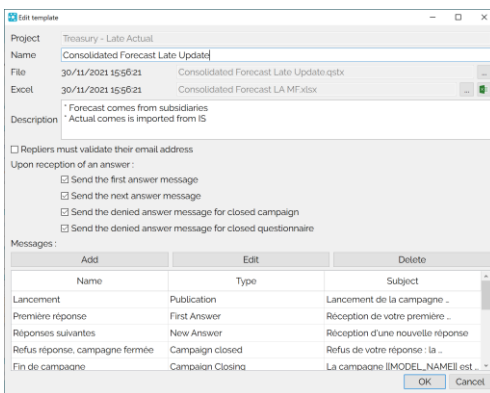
Edit template

Project Treasury - Late Actual
Name Consolidated Forecast Late Update
File 30/11/2021 15:56:21 Consolidated Forecast Late Update.qstx ...
Excel 30/11/2021 15:56:21 Consolidated Forecast LA MF.xlsx ...

Description
* Forecast comes from subsidiaries
* Actual comes is imported from IS

☐ Repliers must validate their email address
Upon reception of an answer :
☑ Send the first answer message
☑ Send the next answer message
☑ Send the denied answer message for closed campaign
☑ Send the denied answer message for closed questionnaire
Messages :

Add Edit Delete

| Name | Type | Subject |
|---|---|---|
| Lancement | Publication | Lancement de la campagne .. |
| Première réponse | First Answer | Réception de votre première .. |
| Réponses suivantes | New Answer | Réception d'une nouvelle réponse |
| Refus réponse, campagne fermée | Campaign closed | Refus de votre réponse : la .. |
| Fin de campagne | Campaign Closing | La campagne [[MODEL_NAME]] est .. |

OK Cancel